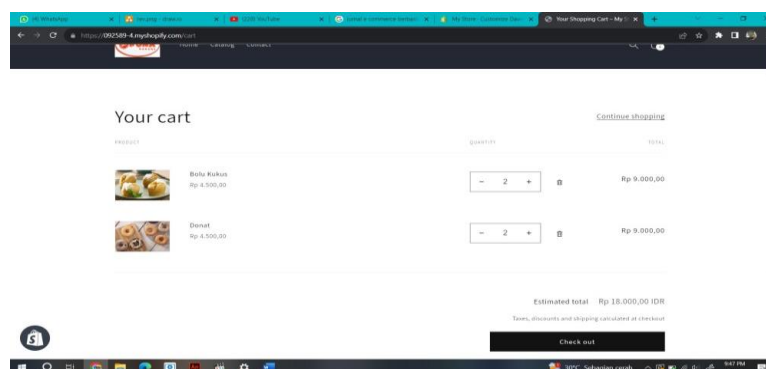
(9) WhatsApp
Cart.png - draw.io
(228) YouTube
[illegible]
My Store · Customize Dawn
Your Shopping Cart – My S
https://092589-4.myshopify.com/cart
Home Catalog Contact

Your cart
Continue shopping
PRODUCT
QUANTITY
TOTAL

Bolu Kukus
Rp 4.500,00
− 2 +
Rp 9.000,00

Donat
Rp 4.500,00
− 2 +
Rp 9.000,00

Estimated total Rp 18.000,00 IDR
Taxes, discounts and shipping calculated at checkout
Check out

30°C Sebagian cerah
9:47 PM